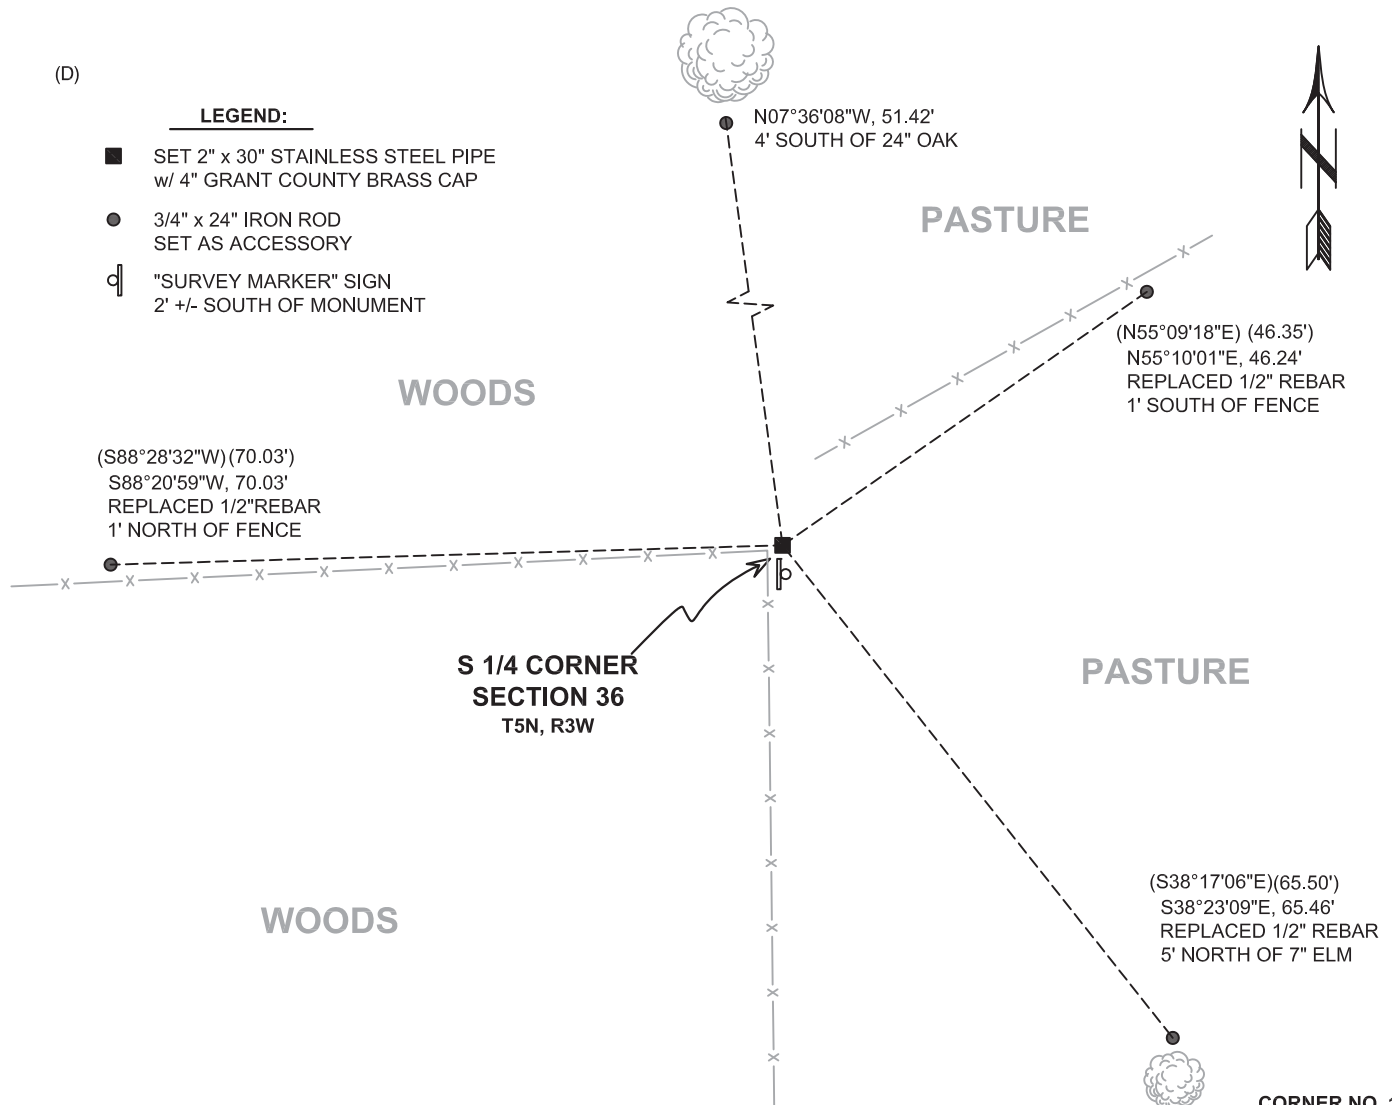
(D)

LEGEND:

SET 2" x 30" STAINLESS STEEL PIPE w/ 4" GRANT COUNTY BRASS CAP

3/4" x 24" IRON ROD SET AS ACCESSORY

"SURVEY MARKER" SIGN 2' +/- SOUTH OF MONUMENT

N07°36'08"W, 51.42'
4' SOUTH OF 24" OAK

PASTURE

(N55°09'18"E) (46.35')
N55°10'01"E, 46.24'
REPLACED 1/2" REBAR
1' SOUTH OF FENCE

WOODS

(S88°28'32"W) (70.03')
S88°20'59"W, 70.03'
REPLACED 1/2"REBAR
1' NORTH OF FENCE

S 1/4 CORNER
SECTION 36
T5N, R3W

PASTURE

WOODS

(S38°17'06"E)(65.50')
S38°23'09"E, 65.46'
REPLACED 1/2" REBAR
5' NORTH OF 7" ELM

CORNER NO. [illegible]